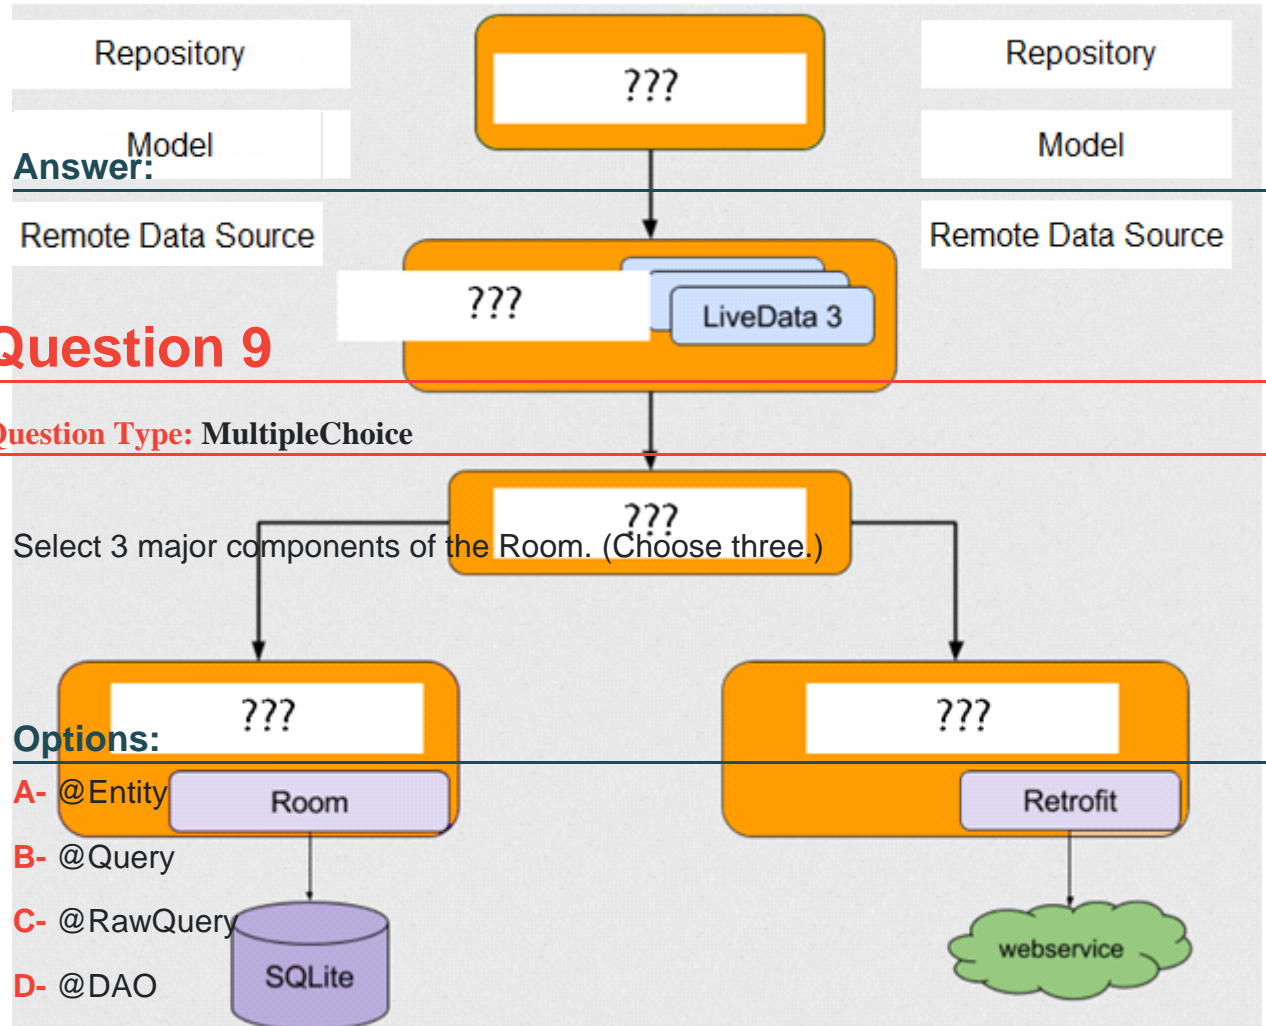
Repository

???

Repository

Model

Model

Answer:

Remote Data Source

???

LiveData 3

Remote Data Source

Question 9

Question Type: MultipleChoice

???

Select 3 major components of the Room. (Choose three.)

???

???

Options:

A- @Entity

Room

Retrofit

B- @Query

C- @RawQuery

D- @DAO

SQLite

webservice